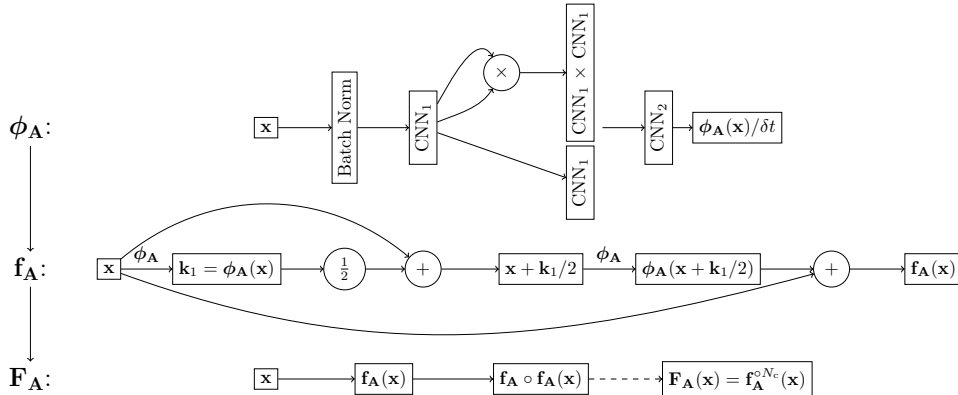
$\phi_{\mathbf{A}}$:

$\mathbf{x}$

Batch Norm

$\mathrm{CNN}_1$

$\times$

$\mathrm{CNN}_1 \times \mathrm{CNN}_1$

$\mathrm{CNN}_1$

$\mathrm{CNN}_2$

$\phi_{\mathbf{A}}(\mathbf{x})/\delta t$

$\mathbf{f_A}$:

$\mathbf{x}$

$\phi_{\mathbf{A}}$

$\mathbf{k}_1 = \phi_{\mathbf{A}}(\mathbf{x})$

$\frac{1}{2}$

$+$

$\mathbf{x} + \mathbf{k}_1/2$

$\phi_{\mathbf{A}}$

$\phi_{\mathbf{A}}(\mathbf{x} + \mathbf{k}_1/2)$

$+$

$\mathbf{f_A}(\mathbf{x})$

$\mathbf{F_A}$:

$\mathbf{x}$

$\mathbf{f_A}(\mathbf{x})$

$\mathbf{f_A} \circ \mathbf{f_A}(\mathbf{x})$

$\mathbf{F_A}(\mathbf{x}) = \mathbf{f_A}^{\circ N_c}(\mathbf{x})$